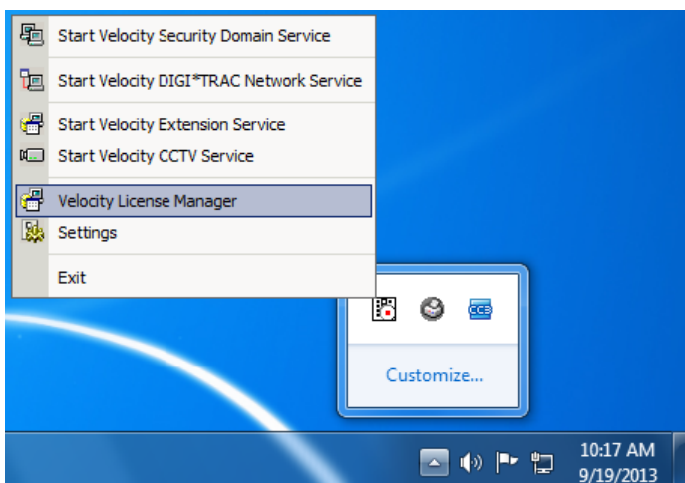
Start Velocity Security Domain Service

Start Velocity DIGI*TRAC Network Service

Start Velocity Extension Service

Start Velocity CCTV Service

Velocity License Manager

Settings

Exit

Customize...

10:17 AM
9/19/2013